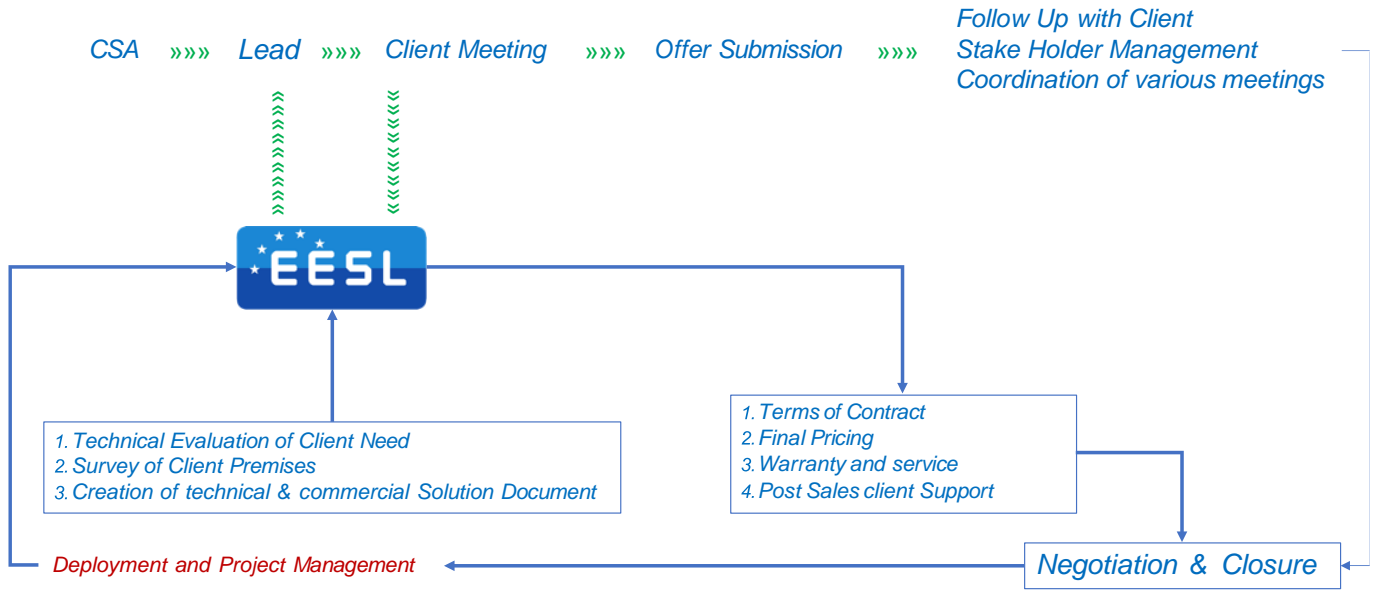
CSA »»» Lead »»» Client Meeting »»» Offer Submission »»» Follow Up with Client
Stake Holder Management
Coordination of various meetings

EESL

1. Technical Evaluation of Client Need
2. Survey of Client Premises
3. Creation of technical & commercial Solution Document

1. Terms of Contract
2. Final Pricing
3. Warranty and service
4. Post Sales client Support

Deployment and Project Management

Negotiation & Closure